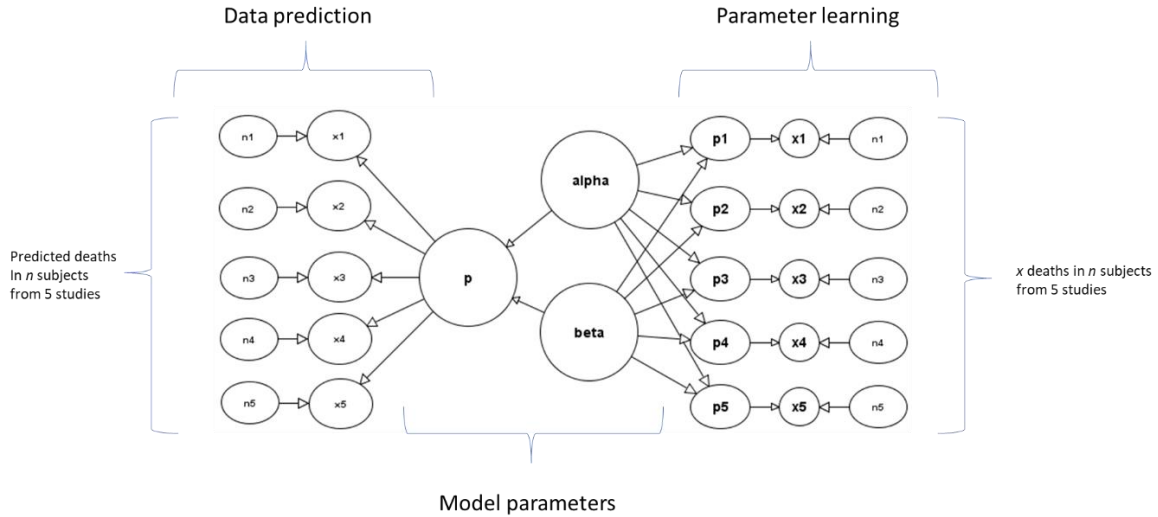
Data prediction

Parameter learning

Predicted deaths In n subjects from 5 studies

n1
x1
n2
x2
n3
x3
n4
x4
n5
x5

p

alpha

beta

p1
x1
n1
p2
x2
n2
p3
x3
n3
p4
x4
n4
p5
x5
n5

x deaths in n subjects from 5 studies

Model parameters